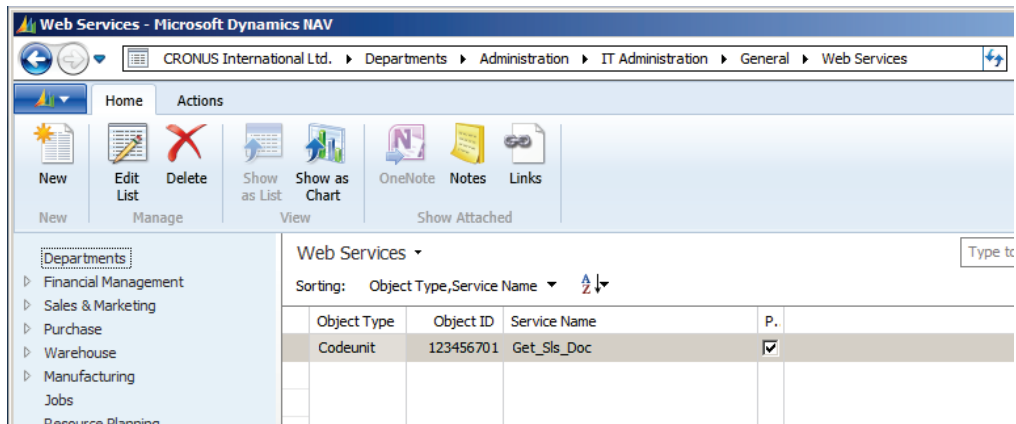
Web Services - Microsoft Dynamics NAV

CRONUS International Ltd. ▸ Departments ▸ Administration ▸ IT Administration ▸ General ▸ Web Services

Home Actions

New
New

Edit List
Delete
Manage

Show as List
Show as Chart
View

OneNote
Notes
Links
Show Attached

Departments
Financial Management
Sales & Marketing
Purchase
Warehouse
Manufacturing
Jobs
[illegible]

Web Services

Type to

Sorting: Object Type,Service Name

| Object Type | Object ID | Service Name | P. |
|---|---|---|---|
| Codeunit | 123456701 | Get_Sls_Doc | ☑ |